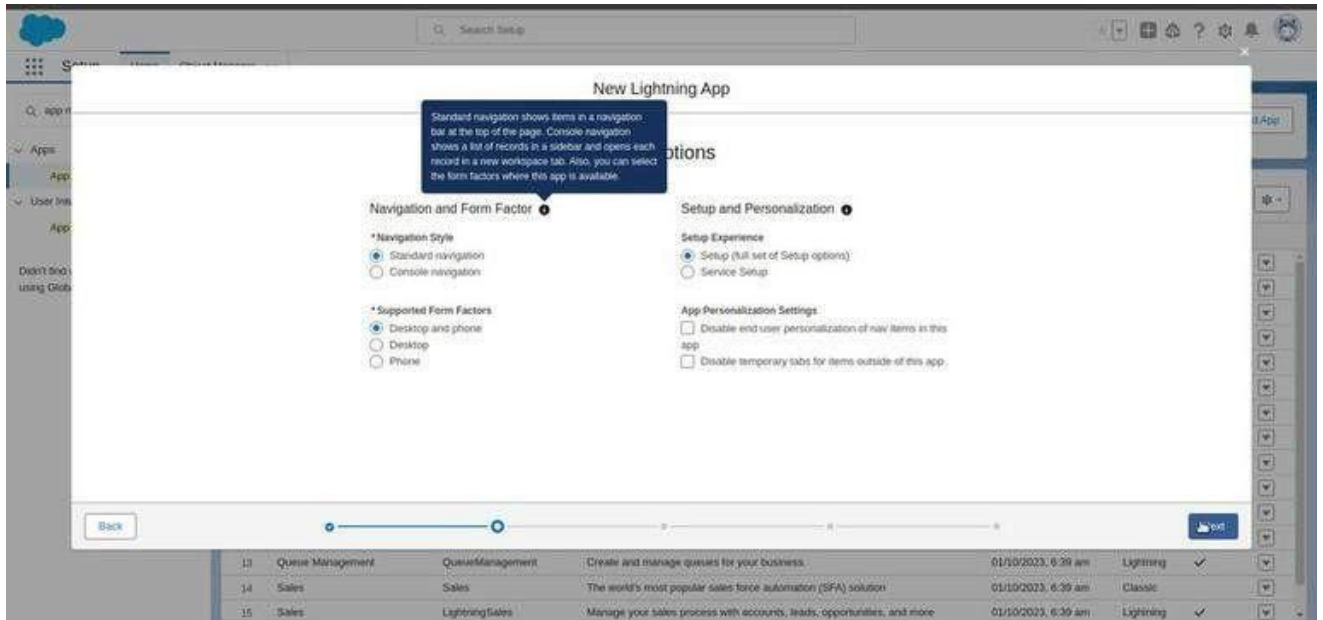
Search Setup

Setup

app

Apps

App

User Inte

App

Didn't find using Glob

New Lightning App

Standard navigation shows items in a navigation bar at the top of the page. Console navigation shows a list of records in a sidebar and opens each record in a new workspace tab. Also, you can select the form factors where this app is available.

ptions

Navigation and Form Factor

*Navigation Style
Standard navigation
Console navigation

*Supported Form Factors
Desktop and phone
Desktop
Phone

Setup and Personalization

Setup Experience
Setup (full set of Setup options)
Service Setup

App Personalization Settings
Disable end user personalization of nav items in this app
Disable temporary tabs for items outside of this app

Back

Next

d App

| 13 | Queue Management | QueueManagement | Create and manage queues for your business | 01/10/2023, 6:39 am | Lightning | ✓ |
|---|---|---|---|---|---|---|
| 14 | Sales | Sales | The world's most popular sales force automation (SFA) solution | 01/10/2023, 6:39 am | Classic | |
| 15 | Sales | LightningSales | Manage your sales process with accounts, leads, opportunities, and more | 01/10/2023, 6:39 am | Lightning | ✓ |